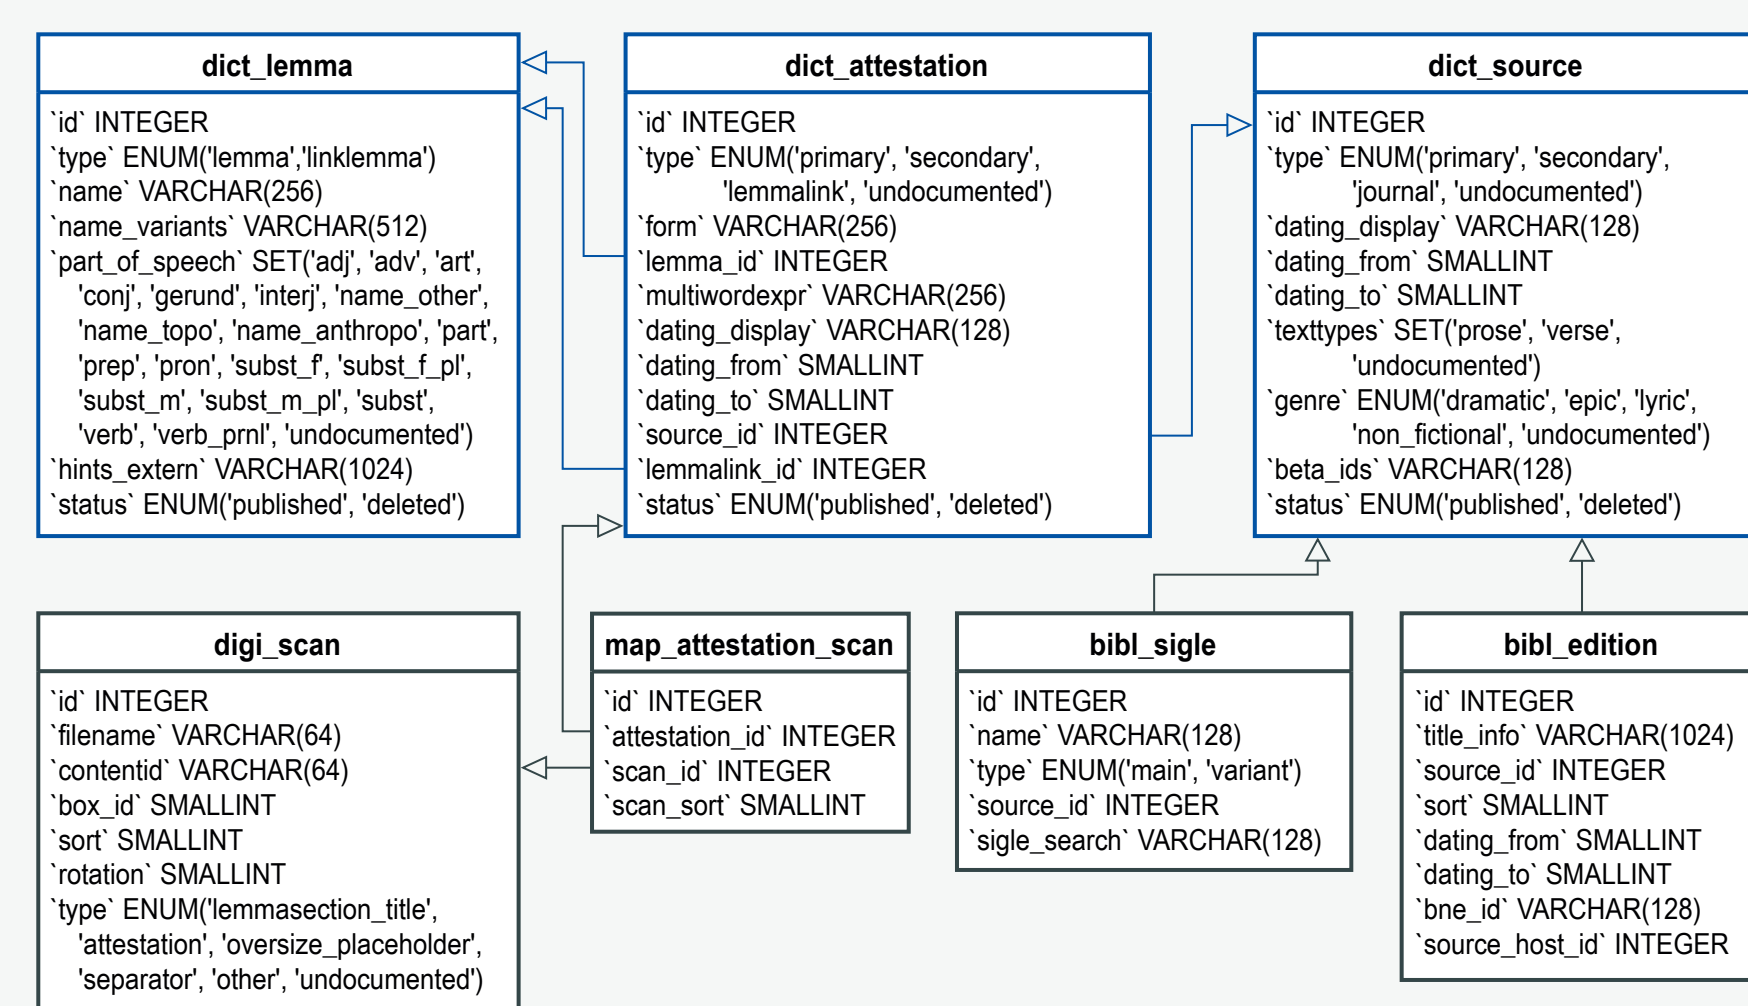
dict_lemma

`id` INTEGER
`type` ENUM('lemma','linklemma')
`name` VARCHAR(256)
`name_variants` VARCHAR(512)
`part_of_speech` SET('adj', 'adv', 'art', 'conj', 'gerund', 'interj', 'name_other', 'name_topo', 'name_anthropo', 'part', 'prep', 'pron', 'subst_f', 'subst_f_pl', 'subst_m', 'subst_m_pl', 'subst', 'verb', 'verb_prnl', 'undocumented')
`hints_extern` VARCHAR(1024)
`status` ENUM('published', 'deleted')

dict_attestation

`id` INTEGER
`type` ENUM('primary', 'secondary', 'lemmalink', 'undocumented')
`form` VARCHAR(256)
`lemma_id` INTEGER
`multiwordexpr` VARCHAR(256)
`dating_display` VARCHAR(128)
`dating_from` SMALLINT
`dating_to` SMALLINT
`source_id` INTEGER
`lemmalink_id` INTEGER
`status` ENUM('published', 'deleted')

dict_source

`id` INTEGER
`type` ENUM('primary', 'secondary', 'journal', 'undocumented')
`dating_display` VARCHAR(128)
`dating_from` SMALLINT
`dating_to` SMALLINT
`texttypes` SET('prose', 'verse', 'undocumented')
`genre` ENUM('dramatic', 'epic', 'lyric', 'non_fictional', 'undocumented')
`beta_ids` VARCHAR(128)
`status` ENUM('published', 'deleted')

digi_scan

`id` INTEGER
`filename` VARCHAR(64)
`contentid` VARCHAR(64)
`box_id` SMALLINT
`sort` SMALLINT
`rotation` SMALLINT
`type` ENUM('lemmasection_title', 'attestation', 'oversize_placeholder', 'separator', 'other', 'undocumented')

map_attestation_scan

`id` INTEGER
`attestation_id` INTEGER
`scan_id` INTEGER
`scan_sort` SMALLINT

bibl_sigle

`id` INTEGER
`name` VARCHAR(128)
`type` ENUM('main', 'variant')
`source_id` INTEGER
`sigle_search` VARCHAR(128)

bibl_edition

`id` INTEGER
`title_info` VARCHAR(1024)
`source_id` INTEGER
`sort` SMALLINT
`dating_from` SMALLINT
`dating_to` SMALLINT
`bne_id` VARCHAR(128)
`source_host_id` INTEGER